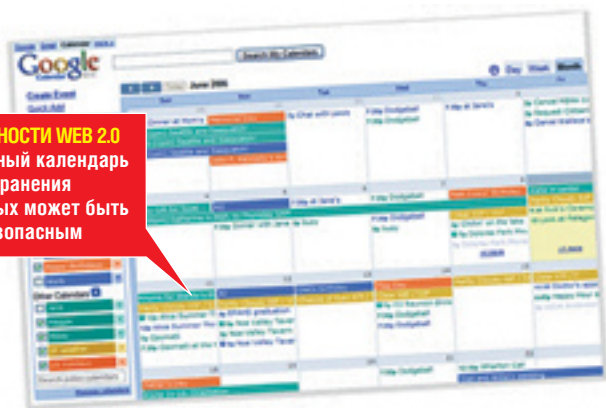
Google Calendar

Search My Calendars

Create Event
Quick Add

Today June 2006

Day Week Month

Sun Mon Tue Wed Thu Fri Sat

НОСТИ WEB 2.0
ный календарь
ранения
ых может быть
зопасным

Other Calendars

Dinner at Mom's
Memorial Day
Chat with Lesly
Dodgeball
Dodgeball
Dodgeball

LEARN